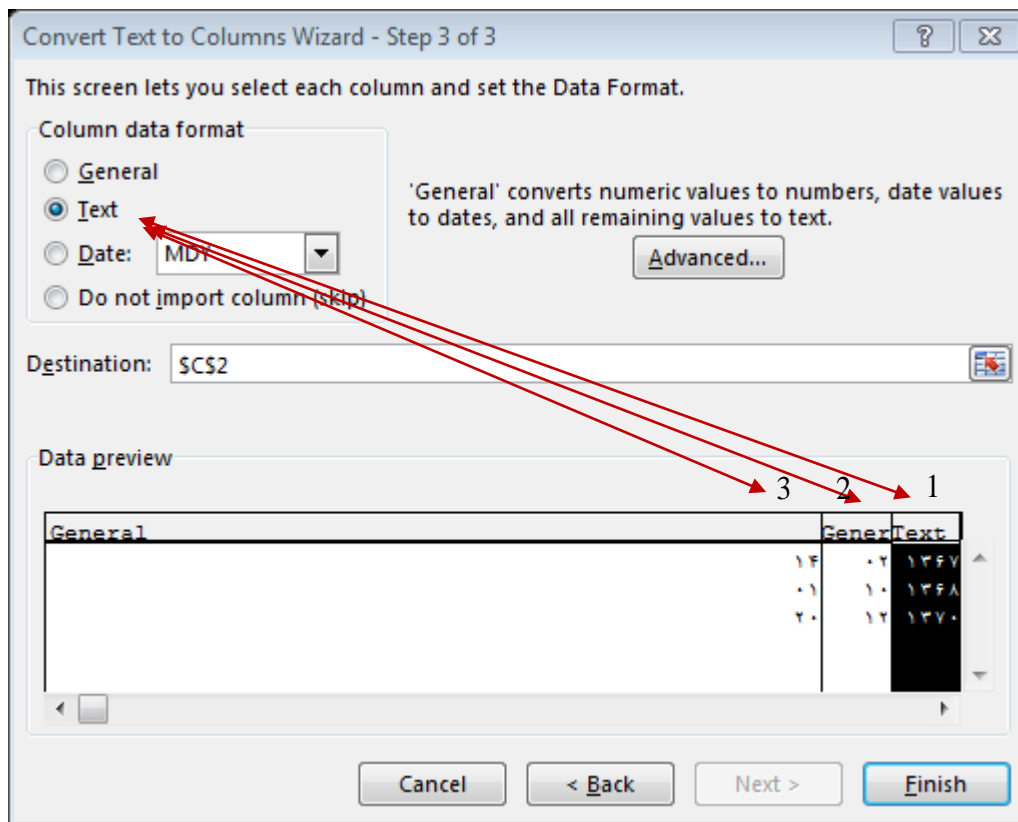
Convert Text to Columns Wizard - Step 3 of 3

?

This screen lets you select each column and set the Data Format.

Column data format

General

Text

Date: MDY

Do not import column (skip)

'General' converts numeric values to numbers, date values to dates, and all remaining values to text.

Advanced...

Destination: $C$2

Data preview

3 2 1

| General | Gener | Text |
|---|---|---|
| ۱۴ | ۰۲ | ۱۳۶۷ |
| ۰۱ | ۱۰ | ۱۳۶۸ |
| ۲۰ | ۱۲ | ۱۳۷۰ |

Cancel

< Back

Next >

Finish